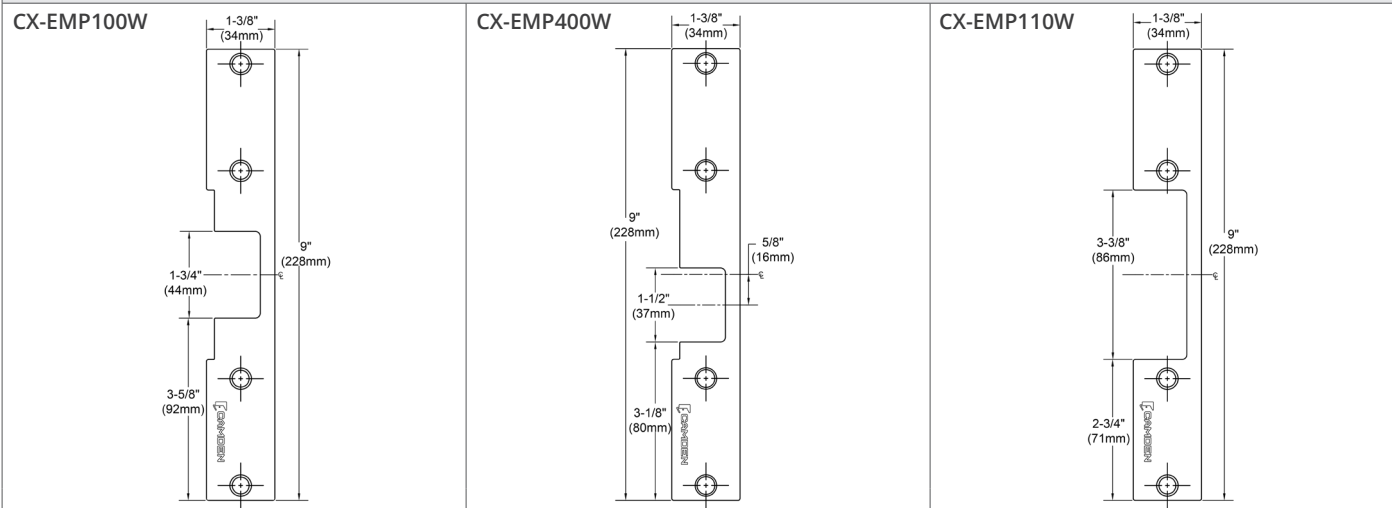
CX-EMP100W

1-3/8"
(34mm)

9"
(228mm)

1-3/4"
(44mm)

3-5/8"
(92mm)

CAMDEN

CX-EMP400W

1-3/8"
(34mm)

9"
(228mm)

5/8"
(16mm)

1-1/2"
(37mm)

3-1/8"
(80mm)

CAMDEN

CX-EMP110W

1-3/8"
(34mm)

9"
(228mm)

3-3/8"
(86mm)

2-3/4"
(71mm)

CAMDEN